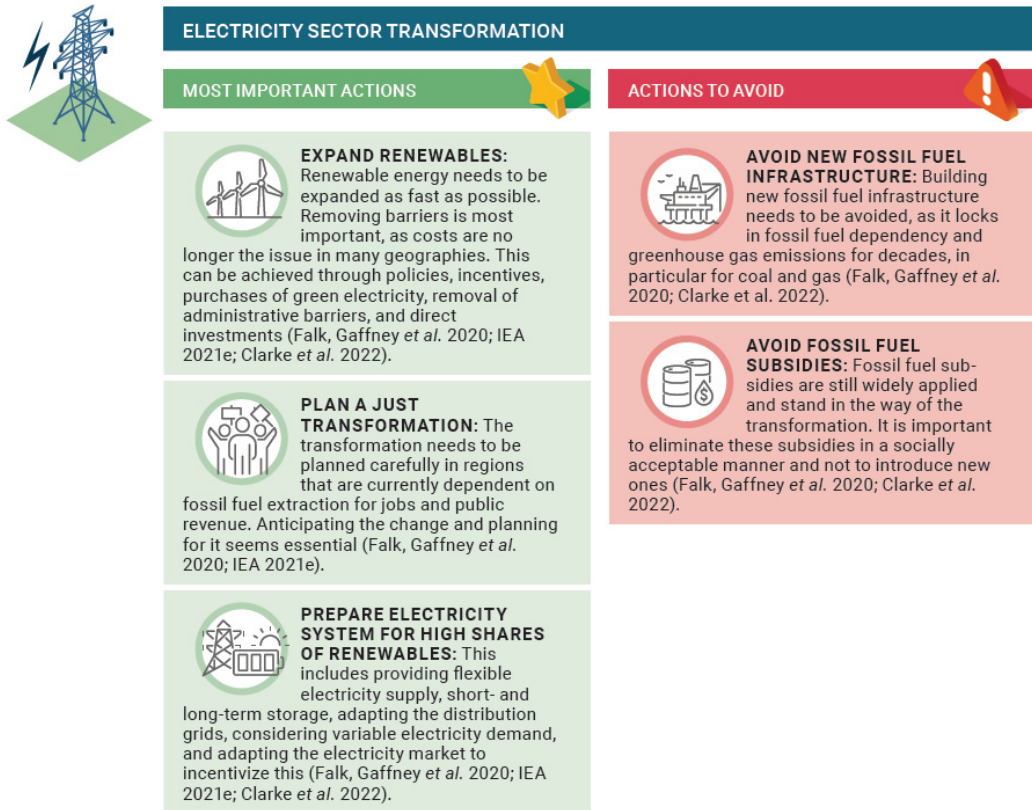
ELECTRICITY SECTOR TRANSFORMATION

MOST IMPORTANT ACTIONS

EXPAND RENEWABLES: Renewable energy needs to be expanded as fast as possible. Removing barriers is most important, as costs are no longer the issue in many geographies. This can be achieved through policies, incentives, purchases of green electricity, removal of administrative barriers, and direct investments (Falk, Gaffney et al. 2020; IEA 2021e; Clarke et al. 2022).

PLAN A JUST TRANSFORMATION: The transformation needs to be planned carefully in regions that are currently dependent on fossil fuel extraction for jobs and public revenue. Anticipating the change and planning for it seems essential (Falk, Gaffney et al. 2020; IEA 2021e).

PREPARE ELECTRICITY SYSTEM FOR HIGH SHARES OF RENEWABLES: This includes providing flexible electricity supply, short- and long-term storage, adapting the distribution grids, considering variable electricity demand, and adapting the electricity market to incentivize this (Falk, Gaffney et al. 2020; IEA 2021e; Clarke et al. 2022).

ACTIONS TO AVOID

AVOID NEW FOSSIL FUEL INFRASTRUCTURE: Building new fossil fuel infrastructure needs to be avoided, as it locks in fossil fuel dependency and greenhouse gas emissions for decades, in particular for coal and gas (Falk, Gaffney et al. 2020; Clarke et al. 2022).

AVOID FOSSIL FUEL SUBSIDIES: Fossil fuel subsidies are still widely applied and stand in the way of the transformation. It is important to eliminate these subsidies in a socially acceptable manner and not to introduce new ones (Falk, Gaffney et al. 2020; Clarke et al. 2022).